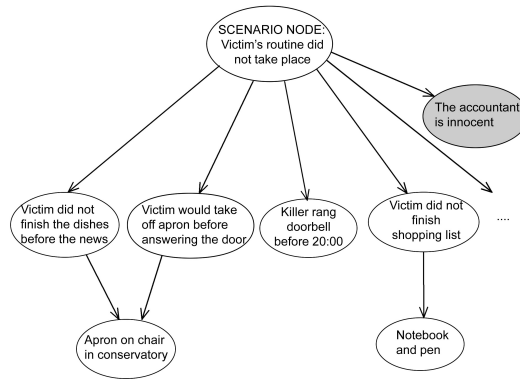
SCENARIO NODE: Victim's routine did not take place

The accountant is innocent

Victim did not finish the dishes before the news

Victim would take off apron before answering the door

Killer rang doorbell before 20:00

Victim did not finish shopping list

....

Apron on chair in conservatory

Notebook and pen